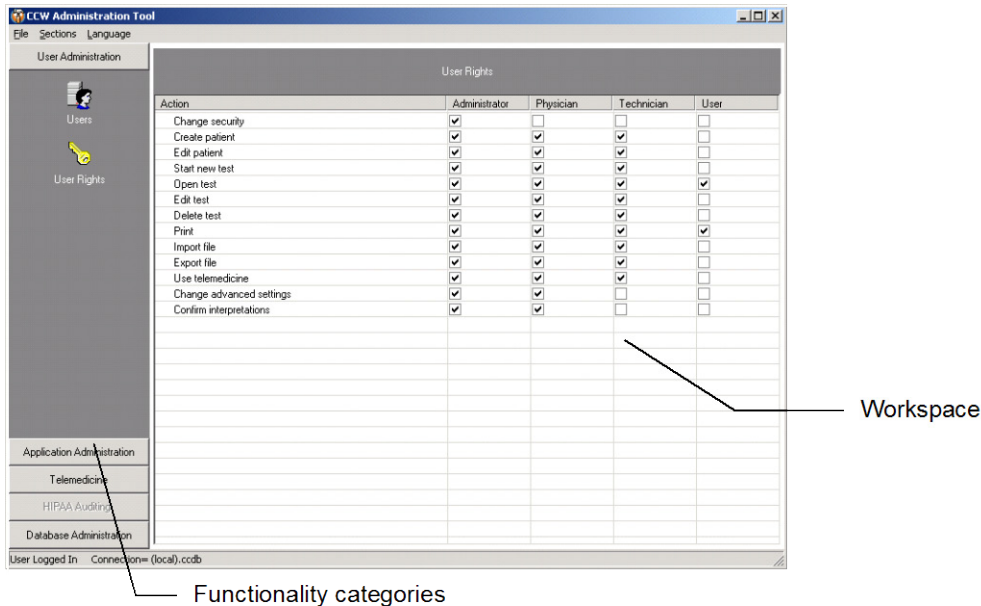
CCW Administration Tool

File Sections Language

User Administration

Users

User Rights

User Rights

| Action | Administrator | Physician | Technician | User |
|---|---|---|---|---|
| Change security | ✔ | ☐ | ☐ | ☐ |
| Create patient | ✔ | ✔ | ✔ | ☐ |
| Edit patient | ✔ | ✔ | ✔ | ☐ |
| Start new test | ✔ | ✔ | ✔ | ☐ |
| Open test | ✔ | ✔ | ✔ | ✔ |
| Edit test | ✔ | ✔ | ✔ | ☐ |
| Delete test | ✔ | ✔ | ✔ | ☐ |
| Print | ✔ | ✔ | ✔ | ✔ |
| Import file | ✔ | ✔ | ✔ | ☐ |
| Export file | ✔ | ✔ | ✔ | ☐ |
| Use telemedicine | ✔ | ✔ | ✔ | ☐ |
| Change advanced settings | ✔ | ✔ | ☐ | ☐ |
| Confirm interpretations | ✔ | ✔ | ☐ | ☐ |

Application Administration

Telemedicine

HIPAA Auditing

Database Administration

User Logged In Connection= (local).ccdb

Workspace

Functionality categories